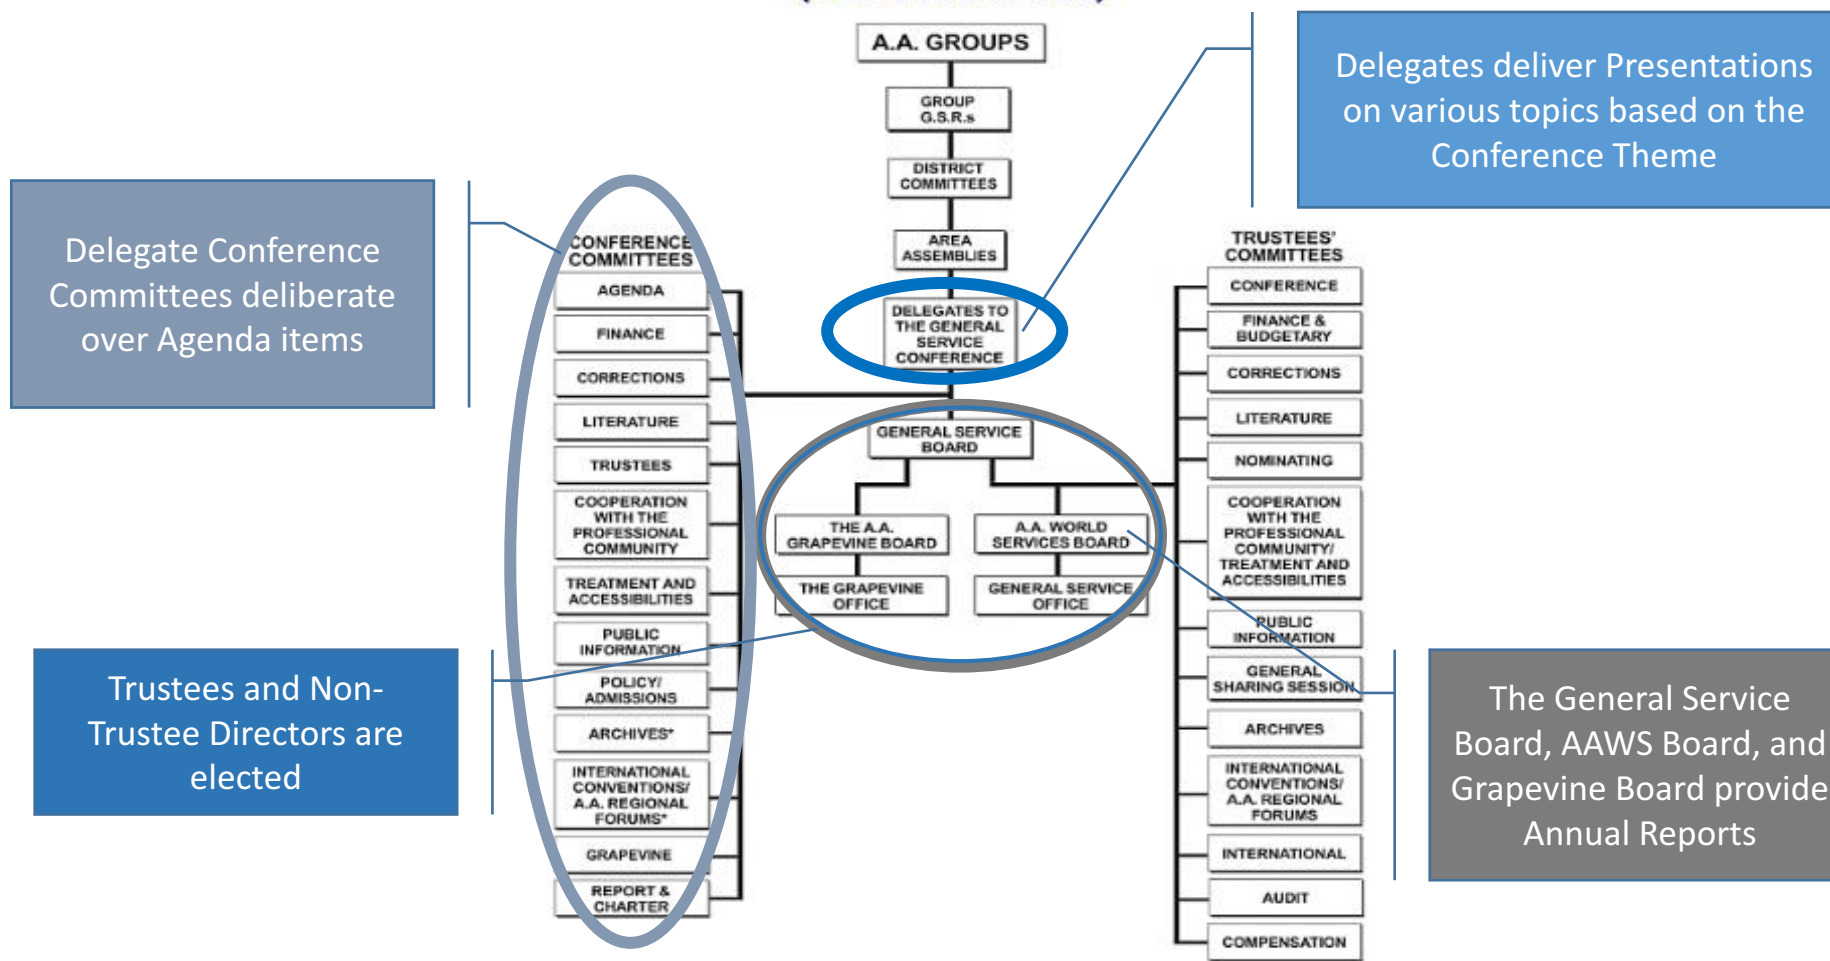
A.A. GROUPS

GROUP G.S.R.s

DISTRICT COMMITTEES

AREA ASSEMBLIES

DELEGATES TO THE GENERAL SERVICE CONFERENCE

GENERAL SERVICE BOARD

THE A.A. GRAPEVINE BOARD

A.A. WORLD SERVICES BOARD

THE GRAPEVINE OFFICE

GENERAL SERVICE OFFICE

Delegates deliver Presentations on various topics based on the Conference Theme

Delegate Conference Committees deliberate over Agenda items

CONFERENCE COMMITTEES

AGENDA

FINANCE

CORRECTIONS

LITERATURE

TRUSTEES

COOPERATION WITH THE PROFESSIONAL COMMUNITY

TREATMENT AND ACCESSIBILITIES

PUBLIC INFORMATION

POLICY/ ADMISSIONS

ARCHIVES*

INTERNATIONAL CONVENTIONS/ A.A. REGIONAL FORUMS*

GRAPEVINE

REPORT & CHARTER

TRUSTEES' COMMITTEES

CONFERENCE

FINANCE & BUDGETARY

CORRECTIONS

LITERATURE

NOMINATING

COOPERATION WITH THE PROFESSIONAL COMMUNITY/ TREATMENT AND ACCESSIBILITIES

PUBLIC INFORMATION

GENERAL SHARING SESSION

ARCHIVES

INTERNATIONAL CONVENTIONS/ A.A. REGIONAL FORUMS

INTERNATIONAL

AUDIT

COMPENSATION

Trustees and Non-Trustee Directors are elected

The General Service Board, AAWS Board, and Grapevine Board provide Annual Reports